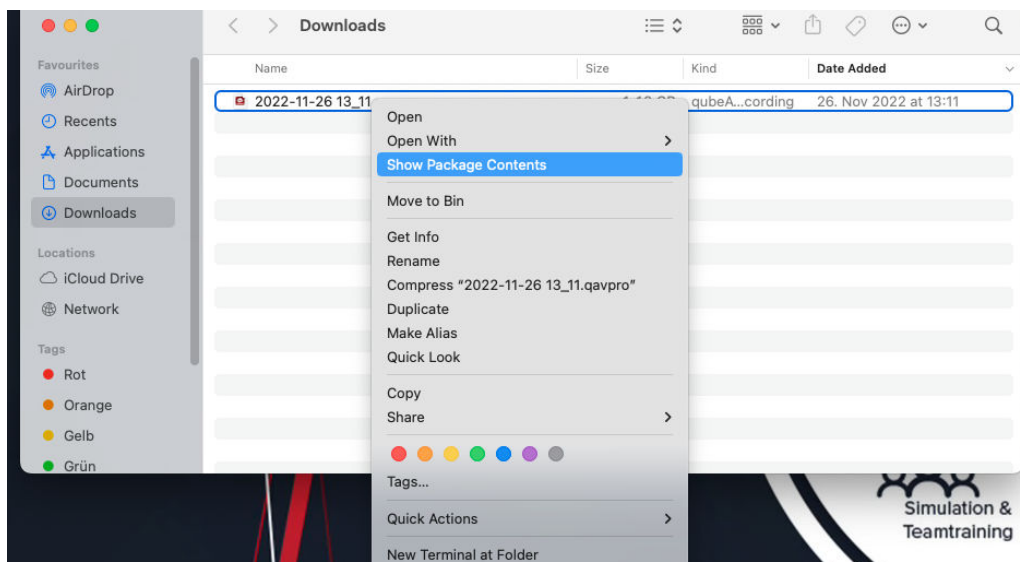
Downloads

Favourites
AirDrop
Recents
Applications
Documents
Downloads

Locations
iCloud Drive
Network

Tags
Rot
Orange
Gelb
Grün

| Name | Size | Kind | Date Added |
|---|---|---|---|
| 2022-11-26 13_11 | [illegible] | qubeA...cording | 26. Nov 2022 at 13:11 |

Open
Open With
Show Package Contents
Move to Bin
Get Info
Rename
Compress "2022-11-26 13_11.qavpro"
Duplicate
Make Alias
Quick Look
Copy
Share
Tags...
Quick Actions
New Terminal at Folder

Simulation & Teamtraining